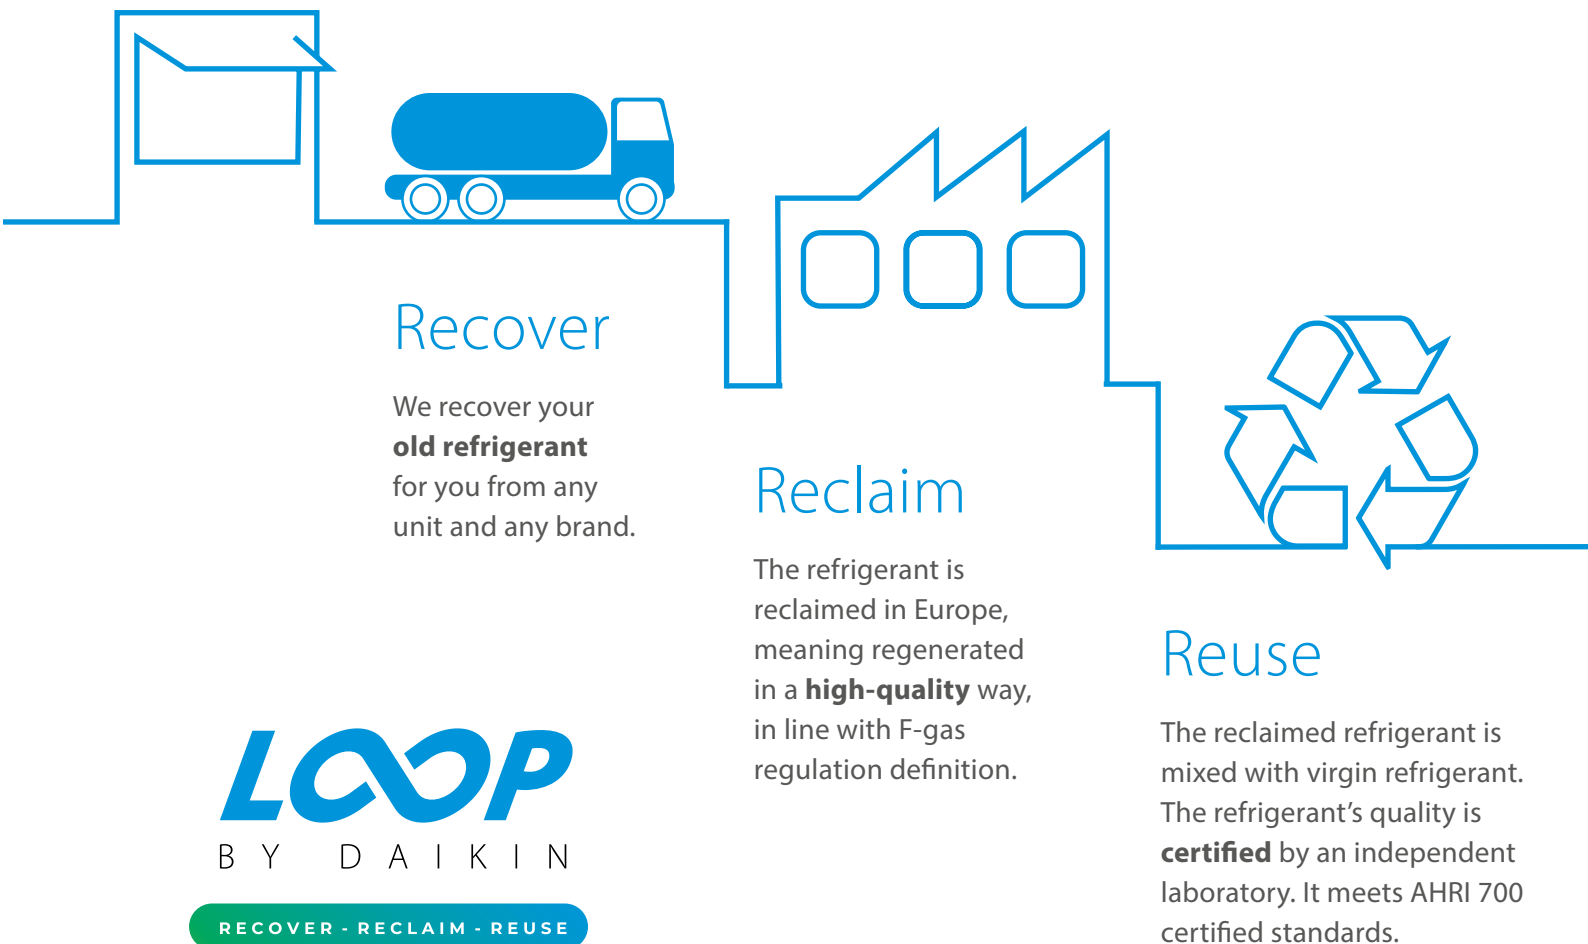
Recover

We recover your **old refrigerant** for you from any unit and any brand.

Reclaim

The refrigerant is reclaimed in Europe, meaning regenerated in a **high-quality** way, in line with F-gas regulation definition.

Reuse

The reclaimed refrigerant is mixed with virgin refrigerant. The refrigerant's quality is **certified** by an independent laboratory. It meets AHRI 700 certified standards.

LOOP
BY DAIKIN

RECOVER - RECLAIM - REUSE